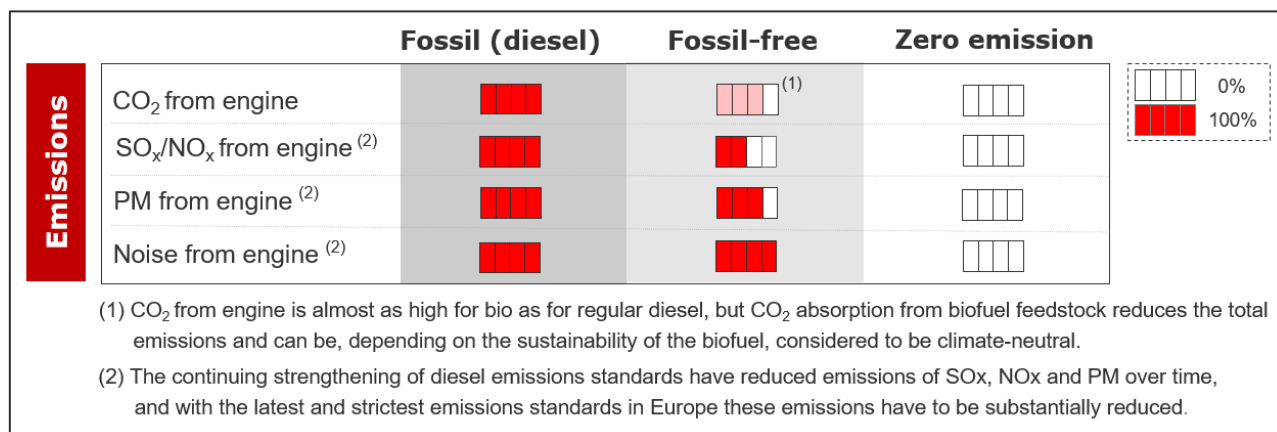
Emissions

| | Fossil (diesel) | Fossil-free | Zero emission |
|---|---|---|---|
| $CO_2$ from engine | | (1) | |
| $SO_x/NO_x$ from engine (2) | | | |
| PM from engine (2) | | | |
| Noise from engine (2) | | | |

0%
100%

(1) $CO_2$ from engine is almost as high for bio as for regular diesel, but $CO_2$ absorption from biofuel feedstock reduces the total emissions and can be, depending on the sustainability of the biofuel, considered to be climate-neutral.

(2) The continuing strengthening of diesel emissions standards have reduced emissions of SOx, NOx and PM over time, and with the latest and strictest emissions standards in Europe these emissions have to be substantially reduced.